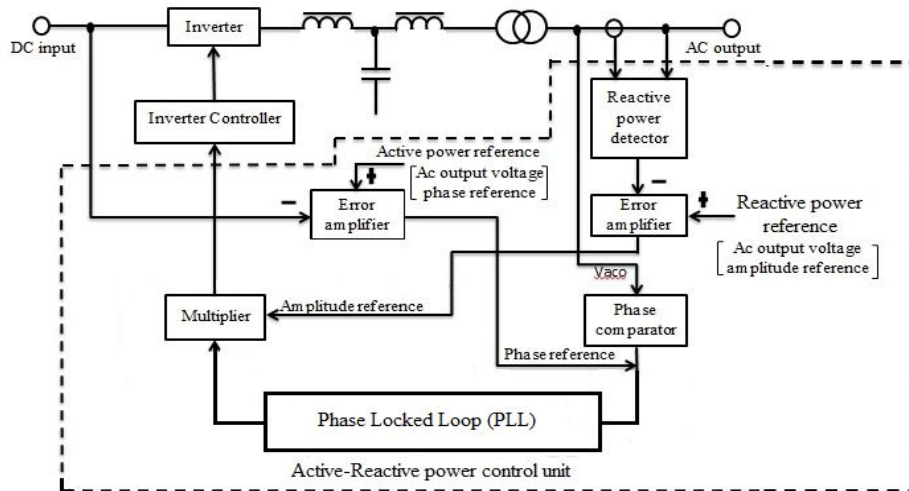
DC input

Inverter

AC output

Inverter Controller

Reactive power detector

Active power reference

+

[Ac output voltage phase reference]

−

Error amplifier

−

+

Error amplifier

Reactive power reference

[Ac output voltage amplitude reference]

Vaco

Multiplier

Amplitude reference

Phase comparator

Phase reference

Phase Locked Loop (PLL)

Active-Reactive power control unit